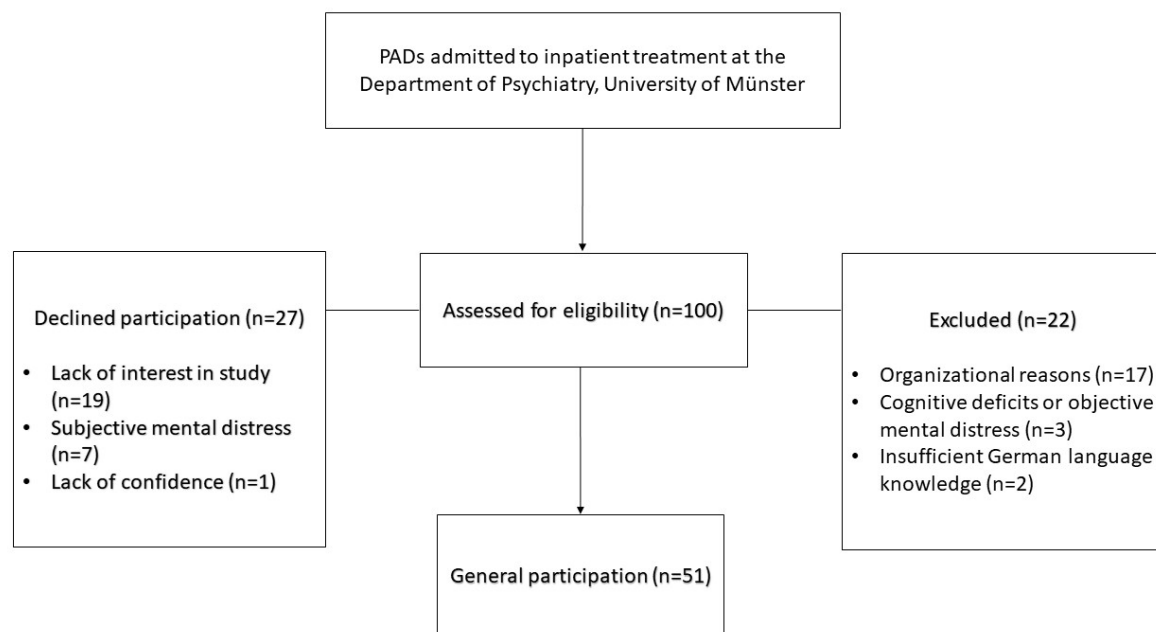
PADs admitted to inpatient treatment at the Department of Psychiatry, University of Münster

Declined participation (n=27)

- Lack of interest in study (n=19)
- Subjective mental distress (n=7)
- Lack of confidence (n=1)

Assessed for eligibility (n=100)

Excluded (n=22)

- Organizational reasons (n=17)
- Cognitive deficits or objective mental distress (n=3)
- Insufficient German language knowledge (n=2)

General participation (n=51)